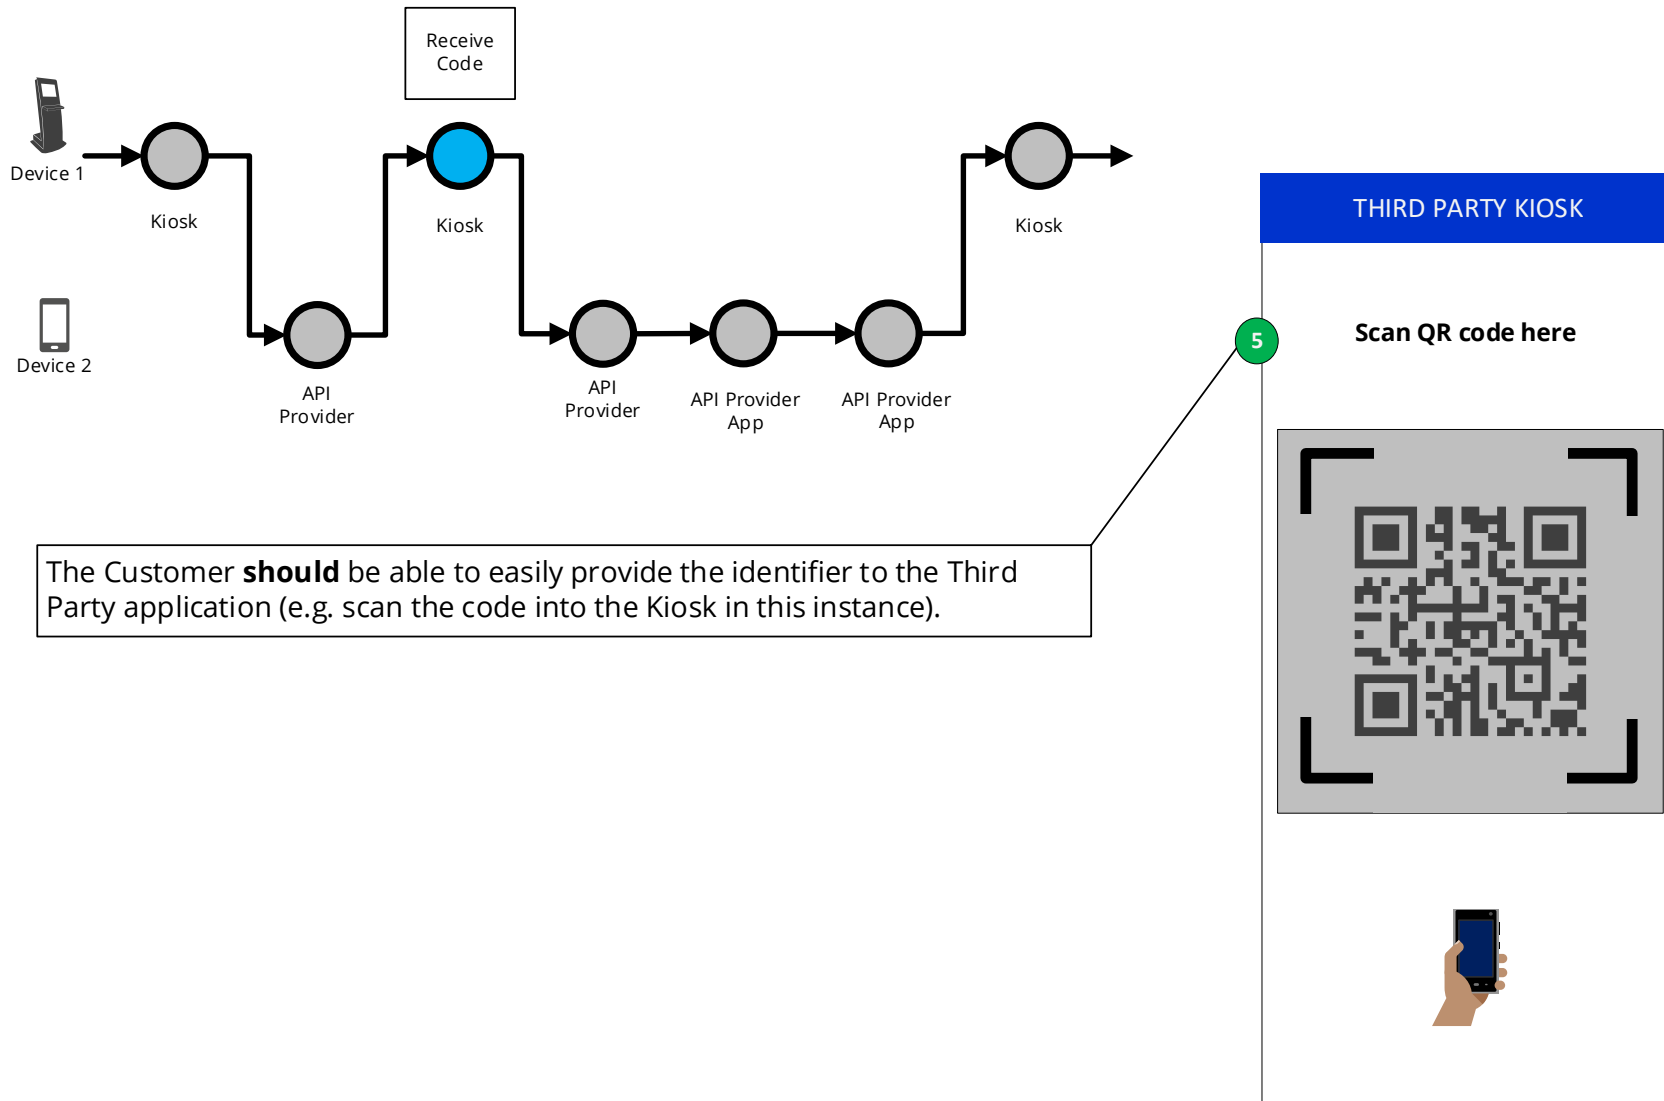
Receive Code

Device 1

Kiosk

Kiosk

Kiosk

Device 2

API Provider

API Provider

API Provider App

API Provider App

THIRD PARTY KIOSK

5

Scan QR code here

The Customer **should** be able to easily provide the identifier to the Third Party application (e.g. scan the code into the Kiosk in this instance).